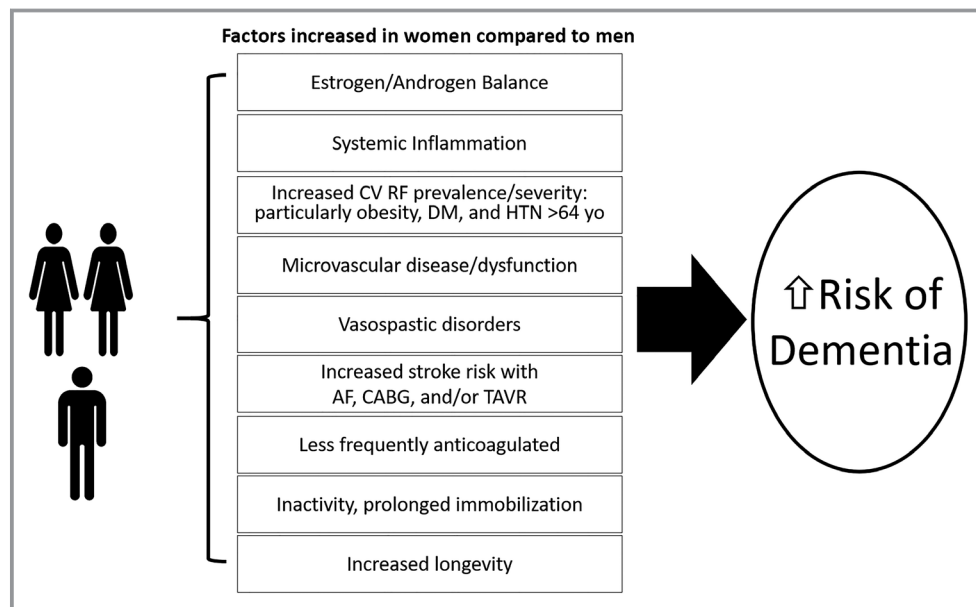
Factors increased in women compared to men

Estrogen/Androgen Balance

Systemic Inflammation

Increased CV RF prevalence/severity: particularly obesity, DM, and HTN >64 yo

Microvascular disease/dysfunction

Vasospastic disorders

Increased stroke risk with AF, CABG, and/or TAVR

Less frequently anticoagulated

Inactivity, prolonged immobilization

Increased longevity

⇧Risk of Dementia